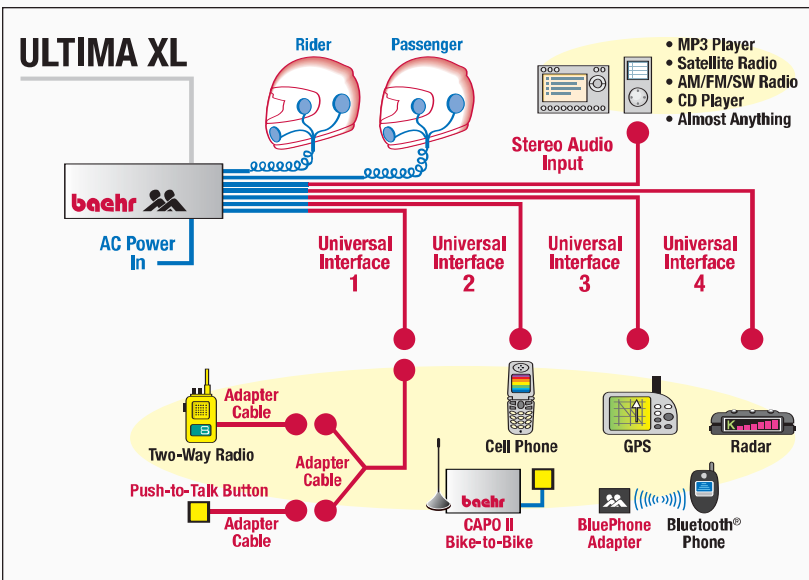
ULTIMA XL

Rider

Passenger

• MP3 Player
• Satellite Radio
• AM/FM/SW Radio
• CD Player
• Almost Anything

Stereo Audio Input

baehr

AC Power In

Universal Interface 1

Universal Interface 2

Universal Interface 3

Universal Interface 4

Adapter Cable

Two-Way Radio

Adapter Cable

Push-to-Talk Button

Adapter Cable

Cell Phone

GPS

Radar

baehr

CAPO II Bike-to-Bike

BluePhone Adapter

Bluetooth® Phone